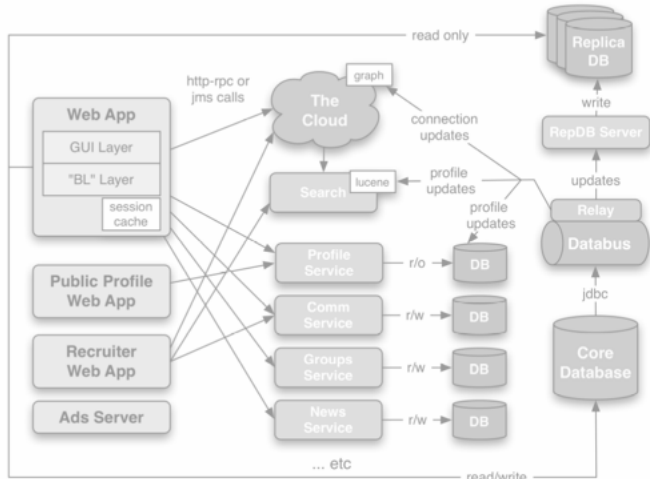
read only

Replica DB

write

RepDB Server

updates

Relay

Databus

jdbc

Core Database

http-rpc or jms calls

graph

The Cloud

connection updates

Web App

GUI Layer

"BL" Layer

session cache

Search

lucene

profile updates

profile updates

Profile Service

r/o

DB

Public Profile Web App

Comm Service

r/w

DB

Recruiter Web App

Groups Service

r/w

DB

Ads Server

News Service

r/w

DB

... etc

read/write